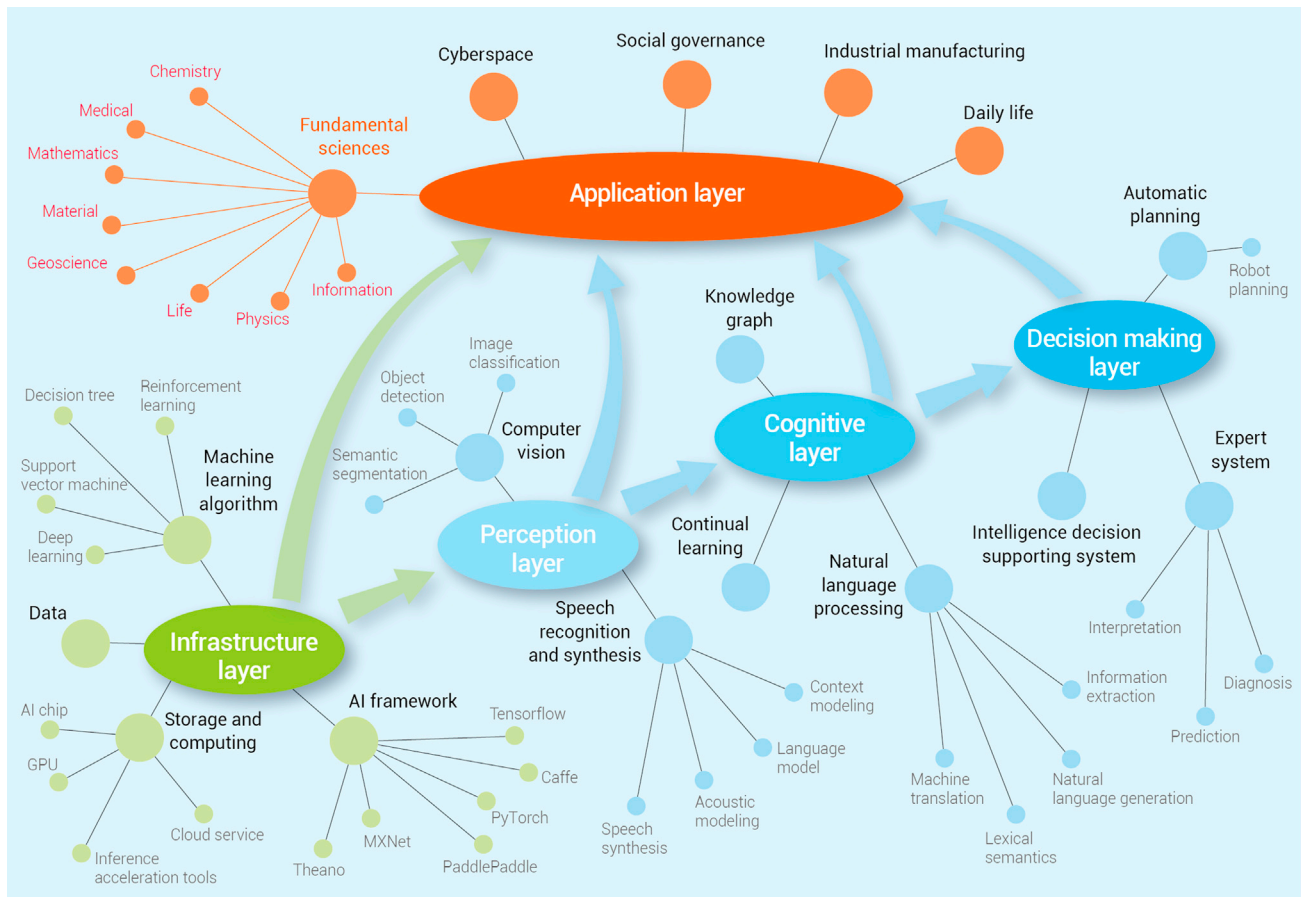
Chemistry
Medical
Mathematics
Material
Geoscience
Life
Physics
Information
Fundamental sciences
Cyberspace
Social governance
Industrial manufacturing
Daily life
Application layer
Automatic planning
Robot planning
Knowledge graph
Decision making layer
Image classification
Object detection
Computer vision
Semantic segmentation
Cognitive layer
Expert system
Decision tree
Reinforcement learning
Machine learning algorithm
Support vector machine
Deep learning
Perception layer
Continual learning
Intelligence decision supporting system
Natural language processing
Data
Infrastructure layer
Speech recognition and synthesis
Interpretation
Information extraction
Diagnosis
AI chip
Storage and computing
AI framework
Tensorflow
Context modeling
GPU
Caffe
Language model
Prediction
Cloud service
PyTorch
Acoustic modeling
Machine translation
Natural language generation
Inference acceleration tools
Theano
MXNet
PaddlePaddle
Speech synthesis
Lexical semantics